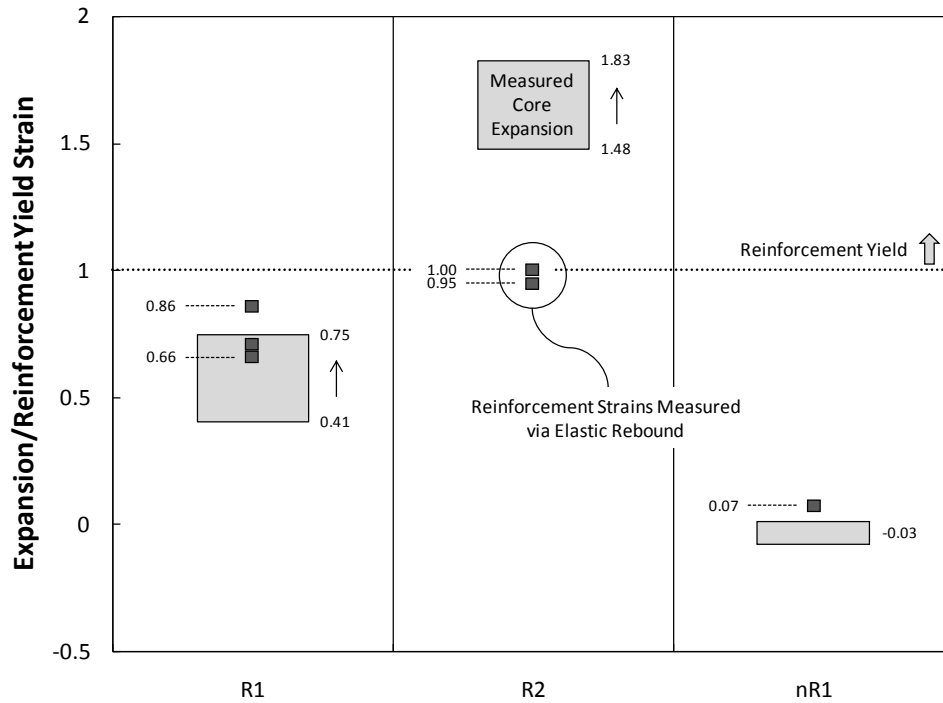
Expansion/Reinforcement Yield Strain

2
1.5
1
0.5
0
-0.5

Measured Core Expansion
1.83
1.48

Reinforcement Yield

0.86
0.66
0.75
0.41

1.00
0.95

Reinforcement Strains Measured via Elastic Rebound

0.07
-0.03

R1
R2
nR1